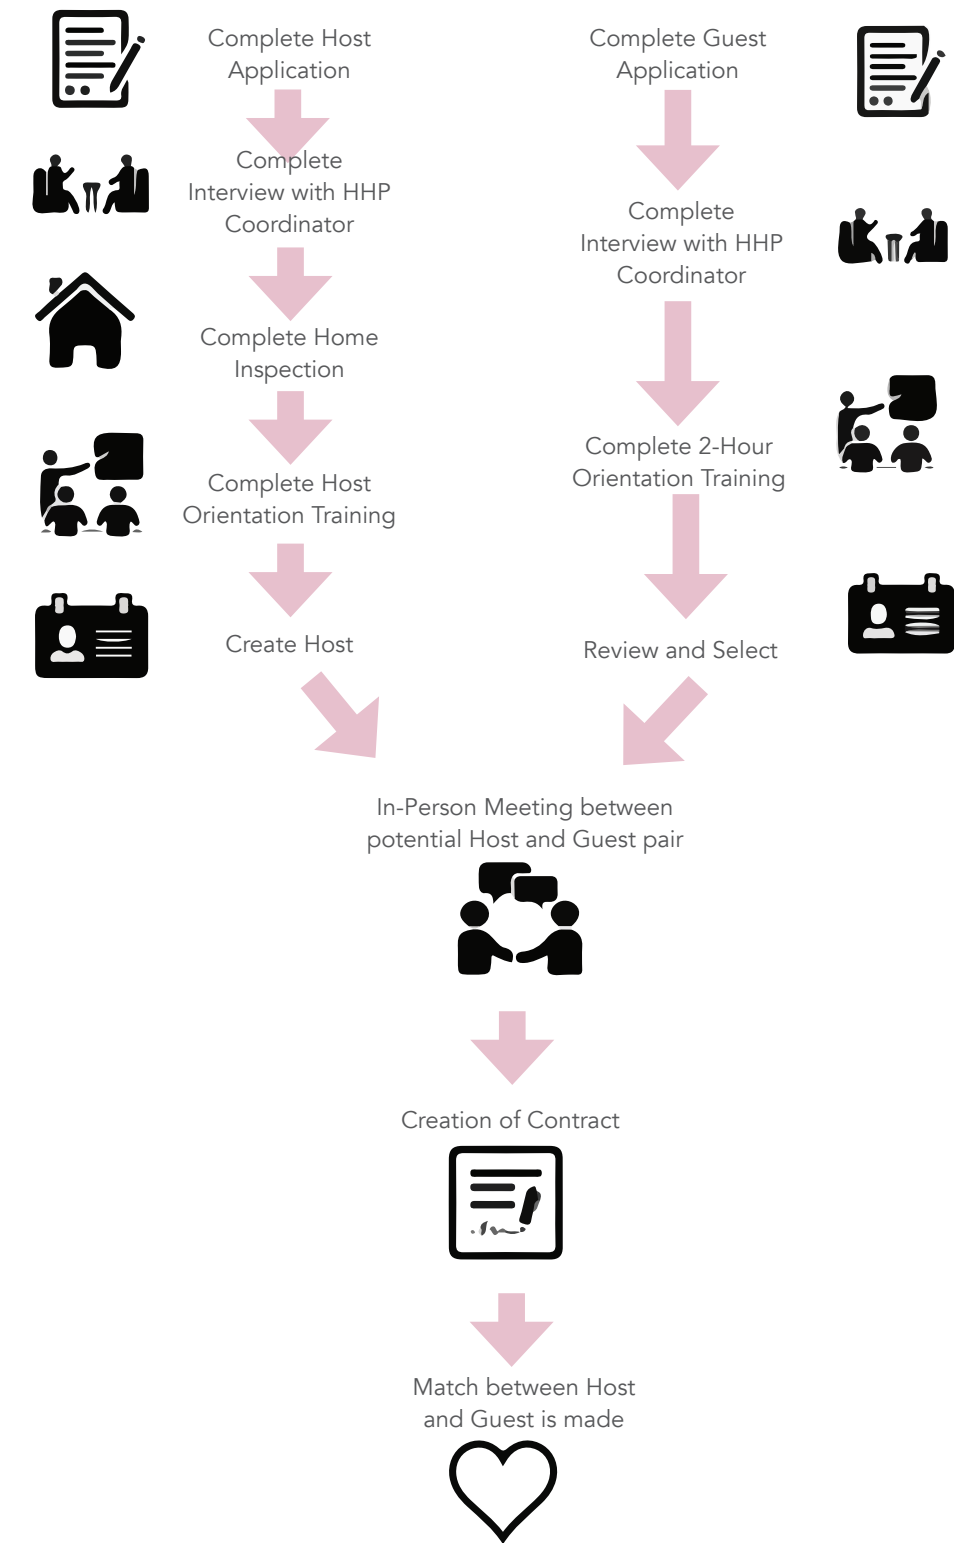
Complete Host Application

Complete Interview with HHP Coordinator

Complete Home Inspection

Complete Host Orientation Training

Create Host

Complete Guest Application

Complete Interview with HHP Coordinator

Complete 2-Hour Orientation Training

Review and Select

In-Person Meeting between potential Host and Guest pair

Creation of Contract

Match between Host and Guest is made